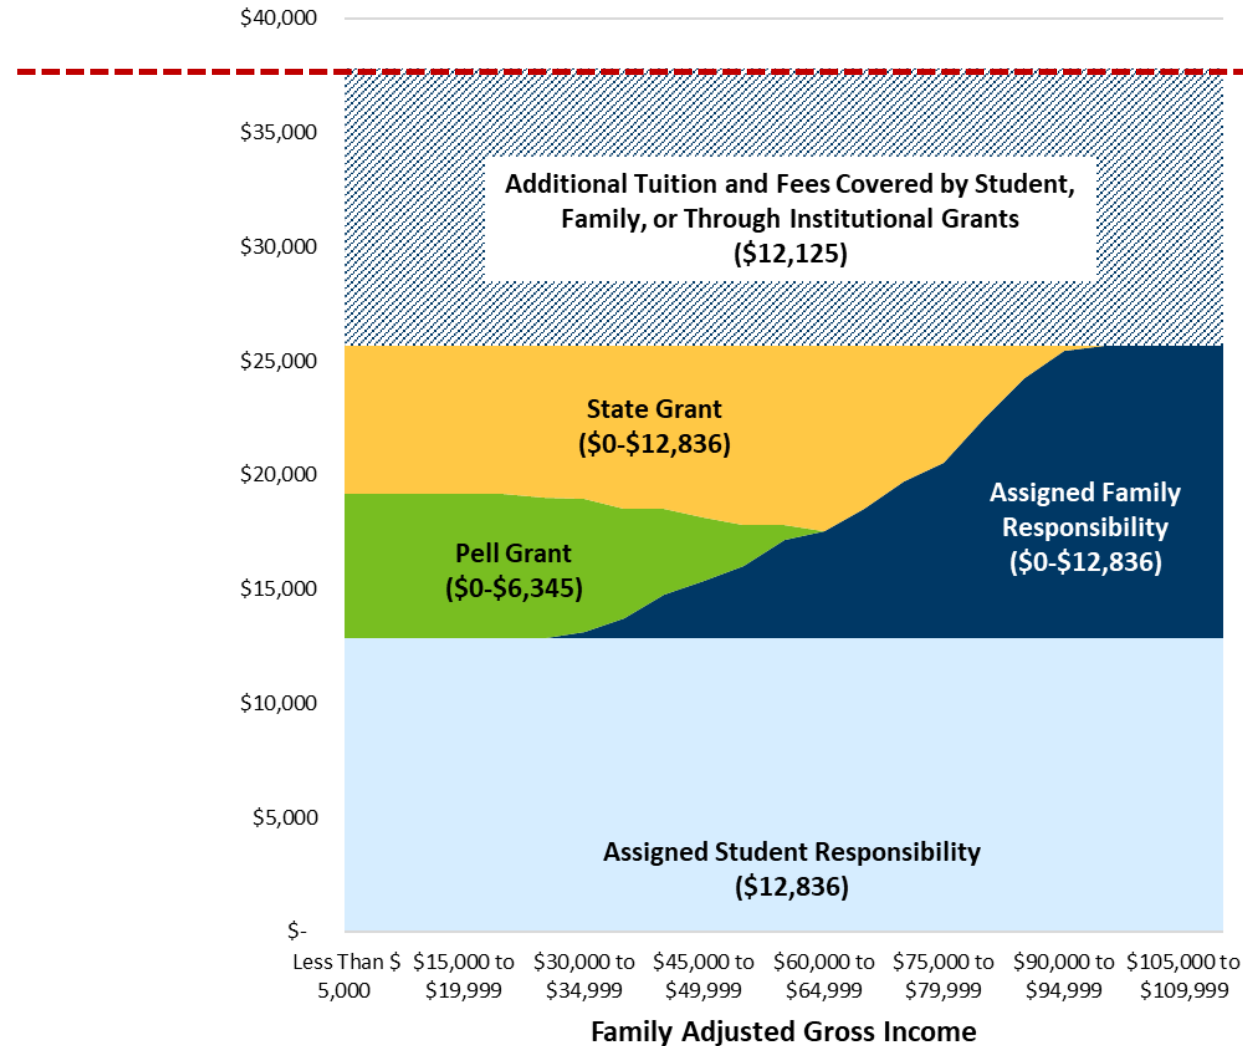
$40,000
$35,000
$30,000
$25,000
$20,000
$15,000
$10,000
$5,000
$-

Additional Tuition and Fees Covered by Student, Family, or Through Institutional Grants ($12,125)

State Grant ($0-$12,836)

Pell Grant ($0-$6,345)

Assigned Family Responsibility ($0-$12,836)

Assigned Student Responsibility ($12,836)

Less Than $ 5,000
$15,000 to $19,999
$30,000 to $34,999
$45,000 to $49,999
$60,000 to $64,999
$75,000 to $79,999
$90,000 to $94,999
$105,000 to $109,999

Family Adjusted Gross Income